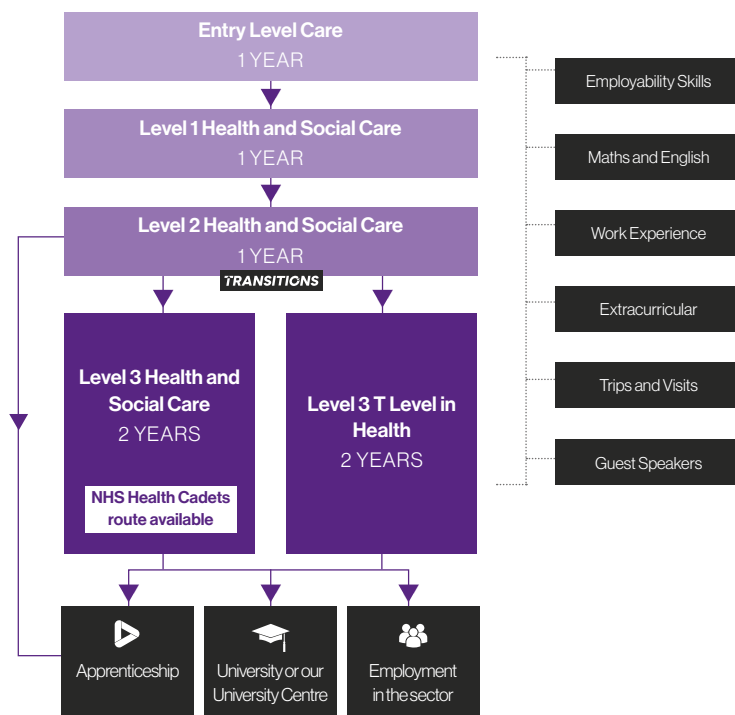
Entry Level Care
1 YEAR

Level 1 Health and Social Care
1 YEAR

Level 2 Health and Social Care
1 YEAR

TRANSITIONS

Level 3 Health and Social Care
2 YEARS

NHS Health Cadets route available

Level 3 T Level in Health
2 YEARS

Apprenticeship

University or our University Centre

Employment in the sector

Employability Skills

Maths and English

Work Experience

Extracurricular

Trips and Visits

Guest Speakers